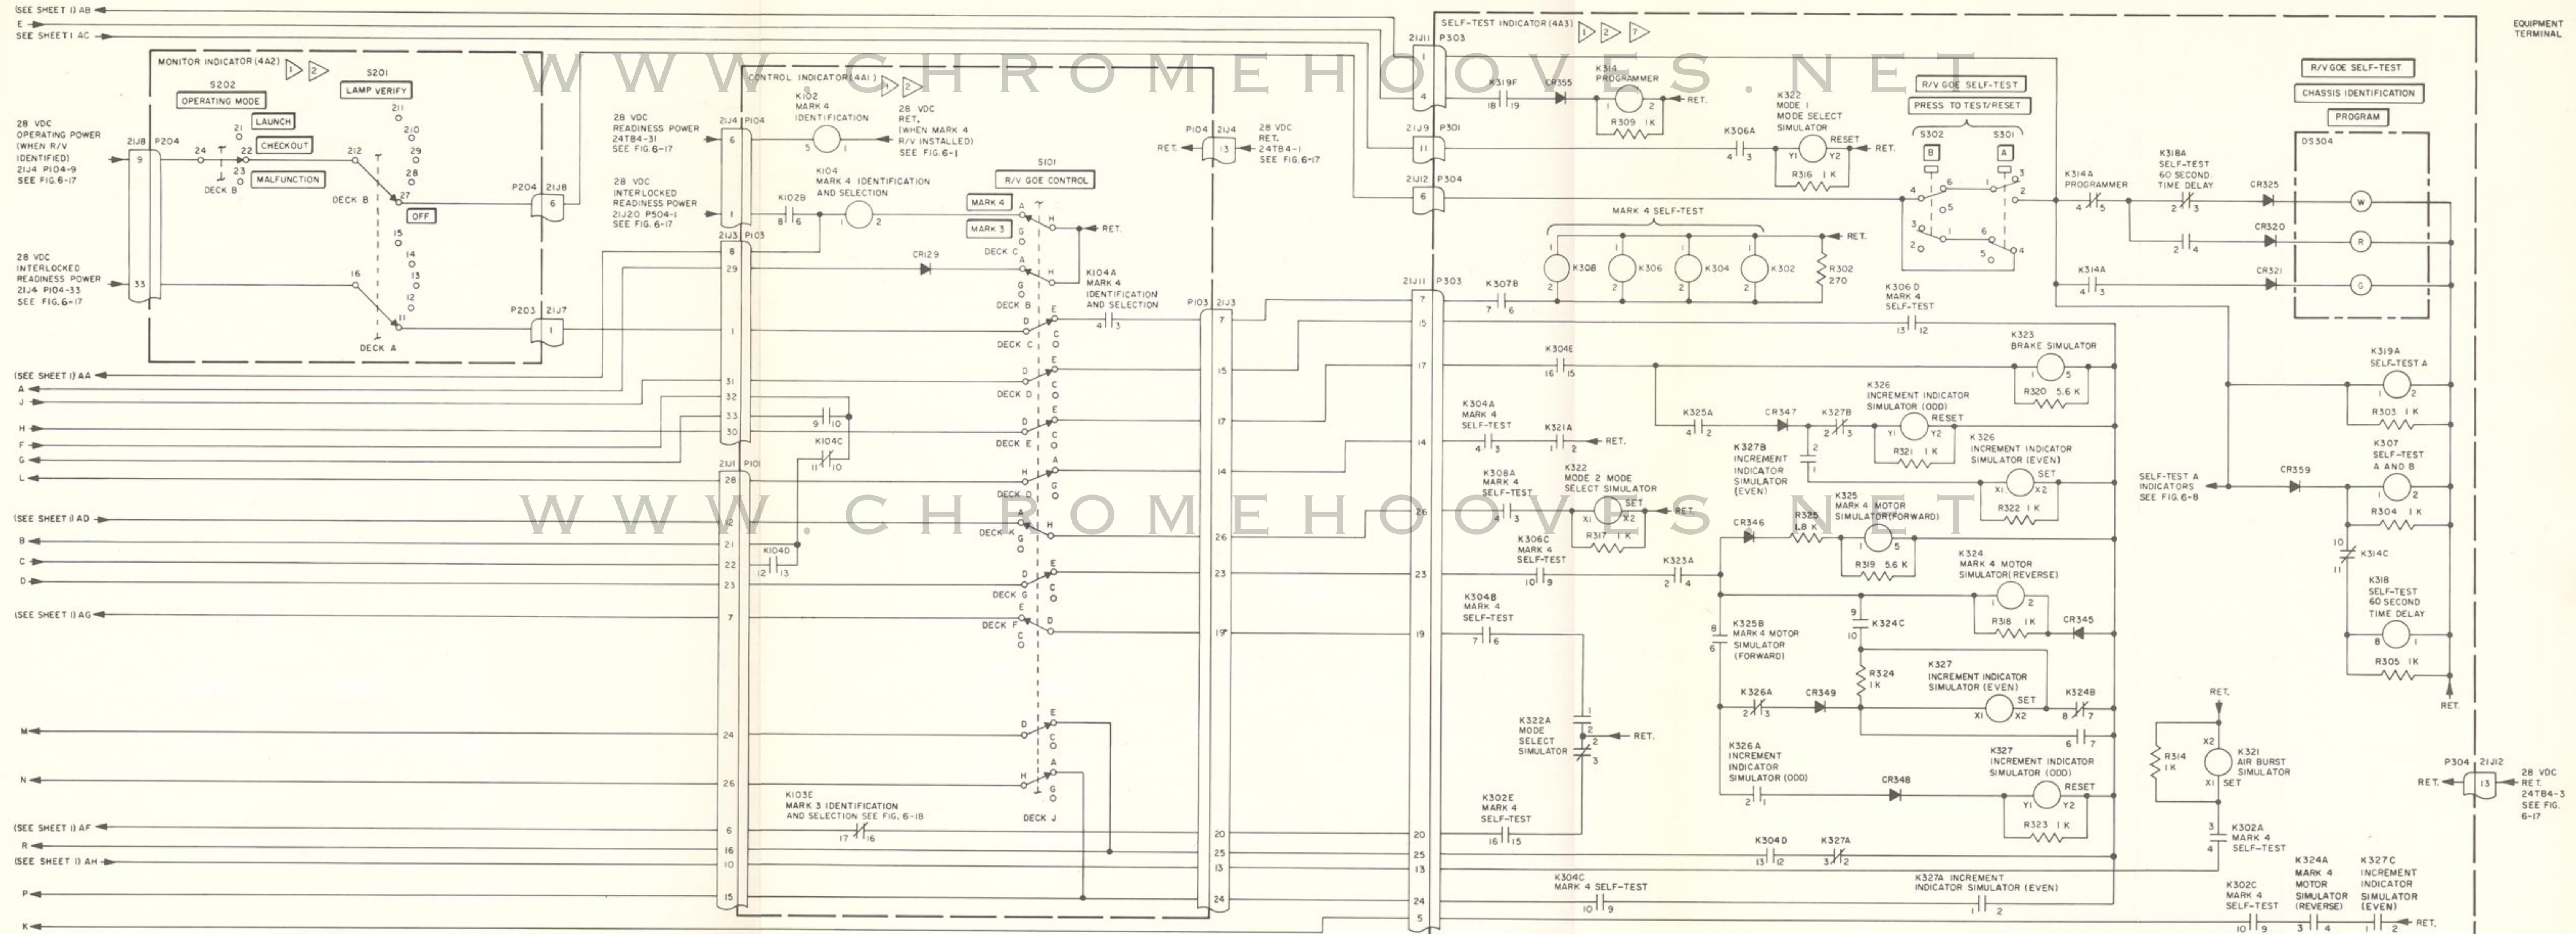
(SEE SHEET 1) AB
E
SEE SHEET 1 AC

WWW.CHROMEHOOVES.NET

MONITOR INDICATOR (4A2) 1 2
S202
OPERATING MODE
S201
LAMP VERIFY
LAUNCH
CHECKOUT
MALFUNCTION
OFF
DECK B
DECK A

28 VDC OPERATING POWER (WHEN R/V IDENTIFIED) 21J4 P104-9 SEE FIG.6-17

28 VDC INTERLOCKED READINESS POWER 21J4 P104-33 SEE FIG.6-17

21J8 P204
P204 21J8
P203 21J7

CONTROL INDICATOR (4A1) 1 2
28 VDC READINESS POWER 24TB4-31 SEE FIG.6-17
28 VDC INTERLOCKED READINESS POWER 21J20 P504-1 SEE FIG. 6-17
K102 MARK 4 IDENTIFICATION
28 VDC RET. (WHEN MARK 4 R/V INSTALLED) SEE FIG.6-1
K104 MARK 4 IDENTIFICATION AND SELECTION
K102B
CR129
S101
R/V GOE CONTROL
MARK 4
MARK 3
RET.
K104A MARK 4 IDENTIFICATION AND SELECTION
K104C
K104D
K103E MARK 3 IDENTIFICATION AND SELECTION SEE FIG. 6-18
DECK C
DECK B
DECK C
DECK D
DECK E
DECK D
DECK K
DECK G
DECK F
DECK J

P104 21J4
RET.
28 VDC RET. 24TB4-1 SEE FIG.6-17
P103 21J3

(SEE SHEET 1) AA
A
J
H
F
G
L
(SEE SHEET 1) AD
B
C
D
(SEE SHEET 1) AG
M
N
(SEE SHEET 1) AF
R
(SEE SHEET 1) AH
P
K

SELF-TEST INDICATOR (4A3) 1 2 7
21J11 P303
K319F
CR355
K314 PROGRAMMER
R309 1K
RET.
K322 MODE 1 MODE SELECT SIMULATOR
RESET
R316 1K
RET.
K306A
21J9 P301
21J12 P304
R/V GOE SELF-TEST
PRESS TO TEST/RESET
S302
S301
K314A PROGRAMMER
K318A SELF-TEST 60 SECOND TIME DELAY
CR325
CR320
CR321
K314A
R/V GOE SELF-TEST
CHASSIS IDENTIFICATION
PROGRAM
DS304
EQUIPMENT TERMINAL
MARK 4 SELF-TEST
K308 K306 K304 K302
RET.
R302 270
21J11 P303
K307B
K306D MARK 4 SELF-TEST
K323 BRAKE SIMULATOR
R320 5.6 K
K304E
K326 INCREMENT INDICATOR SIMULATOR (ODD)
RESET
K325A
CR347
K327B
R321 1K
K326 INCREMENT INDICATOR SIMULATOR (EVEN)
SET
K304A MARK 4 SELF-TEST
K321A
RET.
K327B INCREMENT INDICATOR SIMULATOR (EVEN)
R322 1K
K308A MARK 4 SELF-TEST
K322 MODE 2 MODE SELECT SIMULATOR
SET
RET.
R317 1K
K325 MARK 4 MOTOR SIMULATOR (FORWARD)
CR346
R325 1.8 K
R319 5.6 K
K306C MARK 4 SELF-TEST
K323A
K324 MARK 4 MOTOR SIMULATOR (REVERSE)
R318 1K
CR345
K304B MARK 4 SELF-TEST
K325B MARK 4 MOTOR SIMULATOR (FORWARD)
K324C
R324 1K
K327 INCREMENT INDICATOR SIMULATOR (EVEN)
SET
K326A
CR349
K324B
K322A MODE SELECT SIMULATOR
RET.
K326A INCREMENT INDICATOR SIMULATOR (ODD)
CR348
K327 INCREMENT INDICATOR SIMULATOR (ODD)
RESET
R323 1K
K302E MARK 4 SELF-TEST
K304D
K327A
K304C MARK 4 SELF-TEST
K327A INCREMENT INDICATOR SIMULATOR (EVEN)
K319A SELF-TEST A
R303 1K
K307 SELF-TEST A AND B
SELF-TEST A INDICATORS SEE FIG. 6-8
CR359
R304 1K
K314C
K318 SELF-TEST 60 SECOND TIME DELAY
R305 1K
RET.
RET.
R314 1K
K321 AIR BURST SIMULATOR
SET
K302A MARK 4 SELF-TEST
P304 21J12
RET.
28 VDC RET. 24TB4-3 SEE FIG. 6-17
K302C MARK 4 SELF-TEST
K324A MARK 4 MOTOR SIMULATOR (REVERSE)
K327C INCREMENT INDICATOR SIMULATOR (EVEN)
RET.